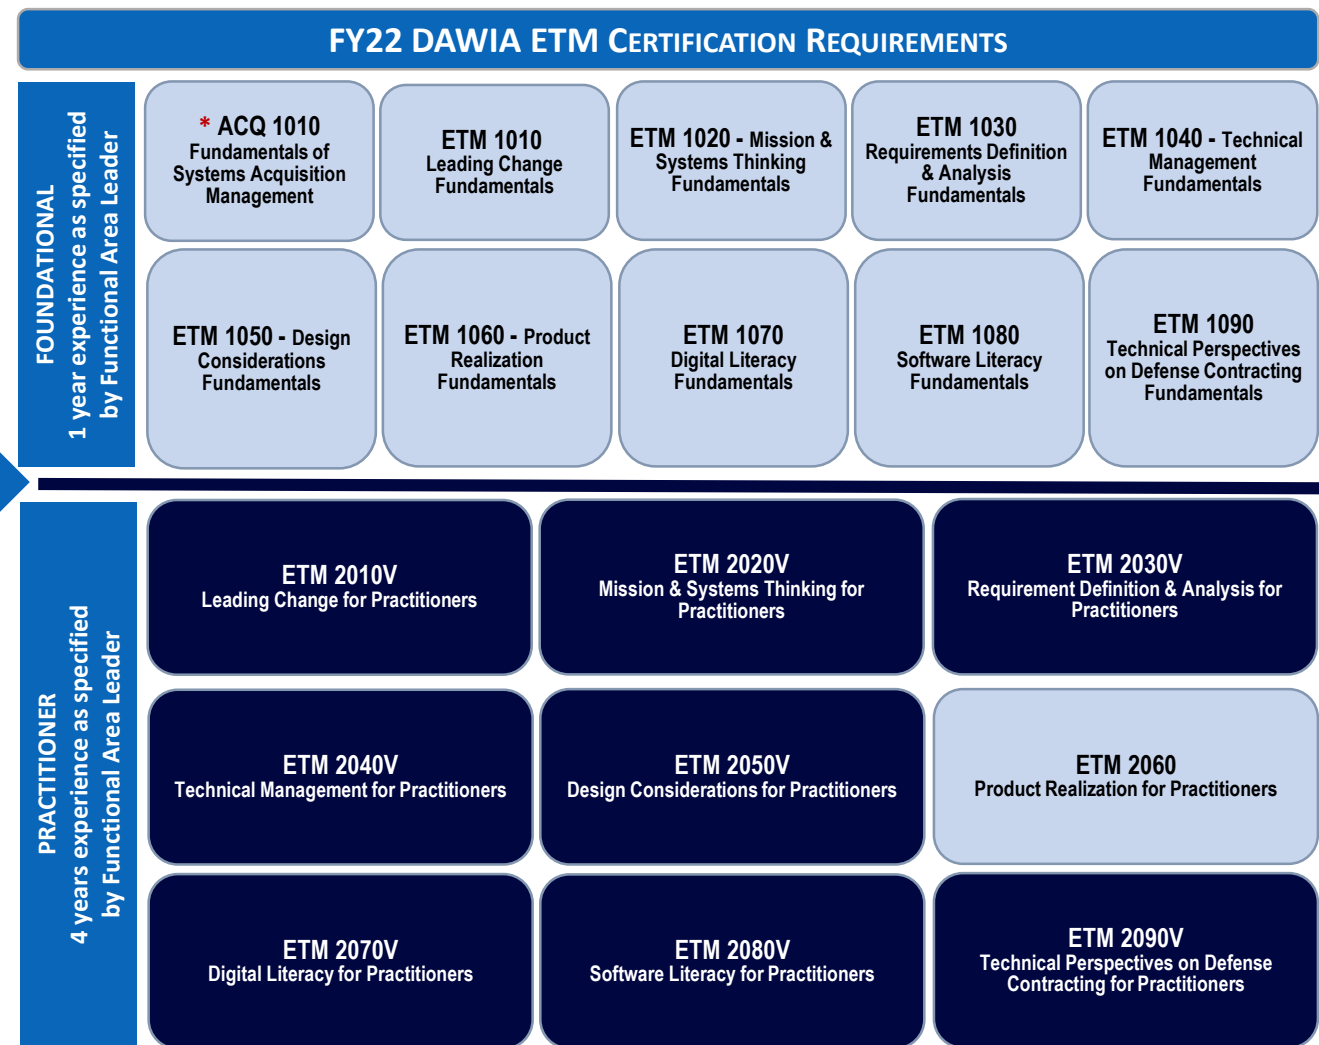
FY22 DAWIA ETM CERTIFICATION REQUIREMENTS

FOUNDATIONAL
1 year experience as specified by Functional Area Leader

* ACQ 1010
Fundamentals of Systems Acquisition Management

ETM 1010
Leading Change Fundamentals

ETM 1020 - Mission & Systems Thinking Fundamentals

ETM 1030
Requirements Definition & Analysis Fundamentals

ETM 1040 - Technical Management Fundamentals

ETM 1050 - Design Considerations Fundamentals

ETM 1060 - Product Realization Fundamentals

ETM 1070
Digital Literacy Fundamentals

ETM 1080
Software Literacy Fundamentals

ETM 1090
Technical Perspectives on Defense Contracting Fundamentals

PRACTITIONER
4 years experience as specified by Functional Area Leader

ETM 2010V
Leading Change for Practitioners

ETM 2020V
Mission & Systems Thinking for Practitioners

ETM 2030V
Requirement Definition & Analysis for Practitioners

ETM 2040V
Technical Management for Practitioners

ETM 2050V
Design Considerations for Practitioners

ETM 2060
Product Realization for Practitioners

ETM 2070V
Digital Literacy for Practitioners

ETM 2080V
Software Literacy for Practitioners

ETM 2090V
Technical Perspectives on Defense Contracting for Practitioners